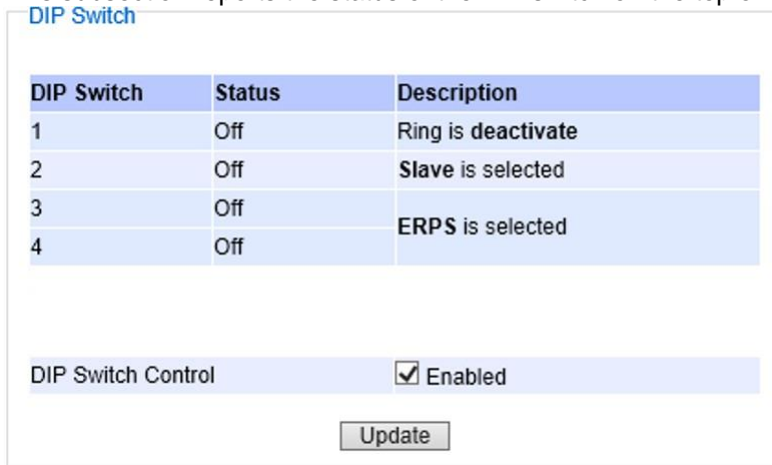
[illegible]
DIP Switch

| DIP Switch | Status | Description |
|---|---|---|
| 1 | Off | Ring is deactivate |
| 2 | Off | Slave is selected |
| 3 | Off | ERPS is selected |
| 4 | Off | |

DIP Switch Control ☑ Enabled

Update